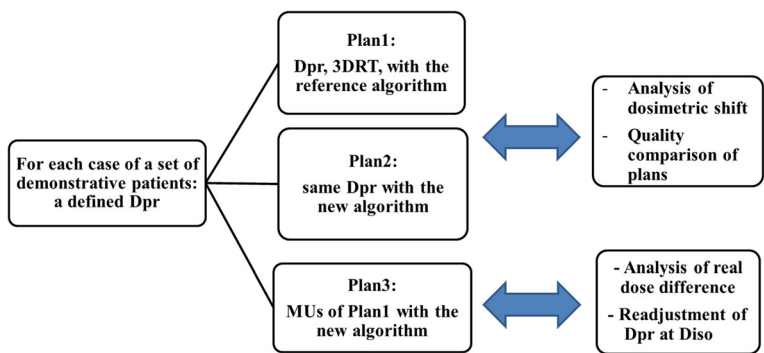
For each case of a set of demonstrative patients: a defined Dpr

Plan1:
Dpr, 3DRT, with the reference algorithm

Plan2:
same Dpr with the new algorithm

Plan3:
MUs of Plan1 with the new algorithm

- Analysis of dosimetric shift
- Quality comparison of plans

- Analysis of real dose difference
- Readjustment of Dpr at Diso